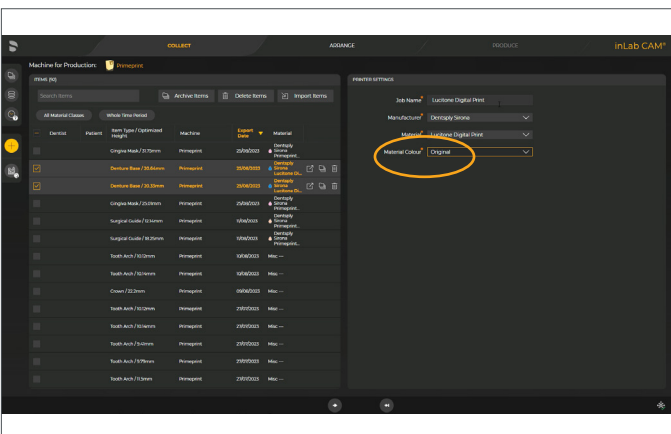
COLLECT ARRANGE PRODUCE inLab CAM®

Machine for Production: Primeprint

ITEMS (10)

Search Items

Archive Items Delete Items Import Items

All Material Classes Whole Time Period

| | Dentist | Patient | Item Type / Optimized Height | Machine | Export Date | Material |
|---|---|---|---|---|---|---|
| | | | Gingiva Mask / 31.75mm | Primeprint | 25/08/2023 | Dentsply Sirona Primeprint... |
| | | | Denture Base / 30.64mm | Primeprint | 25/08/2023 | Dentsply Sirona Lucitone Di... |
| | | | Denture Base / 35.38mm | Primeprint | 25/08/2023 | Dentsply Sirona Lucitone Di... |
| | | | Gingiva Mask / 25.01mm | Primeprint | 25/08/2023 | Dentsply Sirona Primeprint... |
| | | | Surgical Guide / 12.14mm | Primeprint | 11/08/2023 | Dentsply Sirona Primeprint... |
| | | | Surgical Guide / 36.25mm | Primeprint | 11/08/2023 | Dentsply Sirona Primeprint... |
| | | | Tooth Arch / 10.12mm | Primeprint | 10/08/2023 | Misc --- |
| | | | Tooth Arch / 10.14mm | Primeprint | 10/08/2023 | Misc --- |
| | | | Crown / 22.3mm | Primeprint | 09/08/2023 | Misc --- |
| | | | Tooth Arch / 10.12mm | Primeprint | 27/07/2023 | Misc --- |
| | | | Tooth Arch / 10.14mm | Primeprint | 27/07/2023 | Misc --- |
| | | | Tooth Arch / 9.41mm | Primeprint | 27/07/2023 | Misc --- |
| | | | Tooth Arch / 9.79mm | Primeprint | 27/07/2023 | Misc --- |
| | | | Tooth Arch / 11.5mm | Primeprint | 27/07/2023 | Misc --- |

PRINTER SETTINGS

Job Name* Lucitone Digital Print

Manufacturer* Dentsply Sirona

Material* Lucitone Digital Print

Material Colour* Original